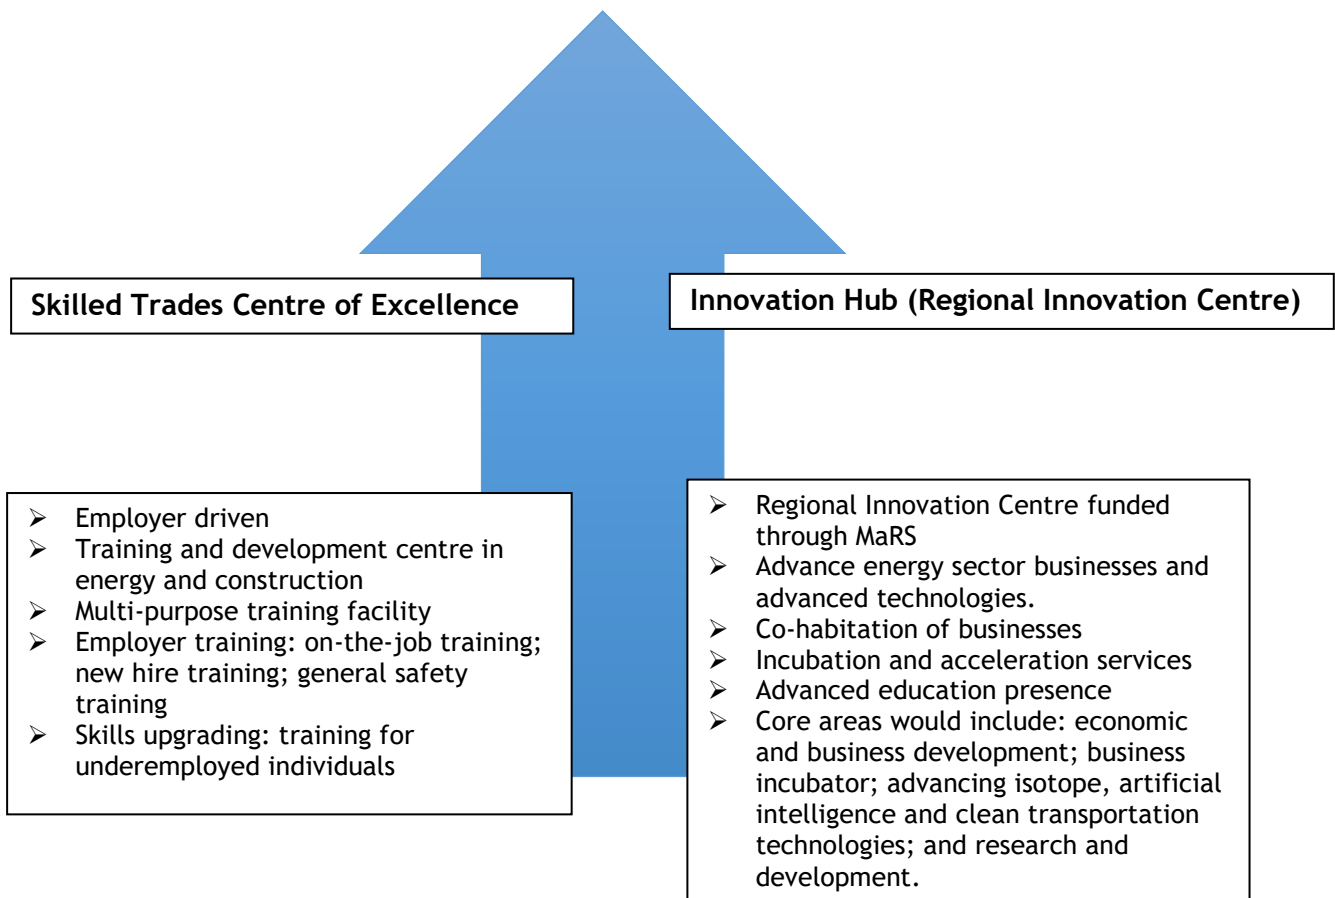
Skilled Trades Centre of Excellence

Innovation Hub (Regional Innovation Centre)

- Employer driven
- Training and development centre in energy and construction
- Multi-purpose training facility
- Employer training: on-the-job training; new hire training; general safety training
- Skills upgrading: training for underemployed individuals

- Regional Innovation Centre funded through MaRS
- Advance energy sector businesses and advanced technologies.
- Co-habitation of businesses
- Incubation and acceleration services
- Advanced education presence
- Core areas would include: economic and business development; business incubator; advancing isotope, artificial intelligence and clean transportation technologies; and research and development.